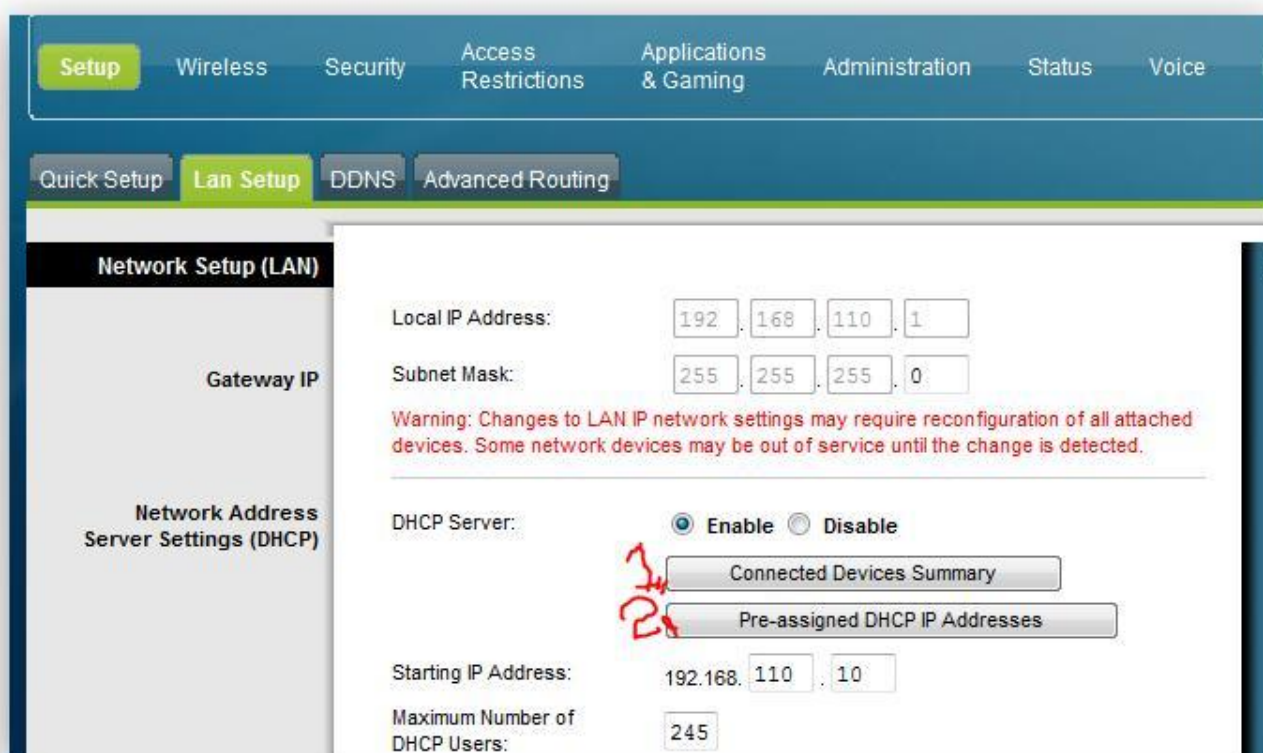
Setup Wireless Security Access Restrictions Applications & Gaming Administration Status Voice

Quick Setup Lan Setup DDNS Advanced Routing

Network Setup (LAN)

Gateway IP

Local IP Address: 192 . 168 . 110 . 1

Subnet Mask: 255 . 255 . 255 . 0

Warning: Changes to LAN IP network settings may require reconfiguration of all attached devices. Some network devices may be out of service until the change is detected.

Network Address Server Settings (DHCP)

DHCP Server: Enable Disable

1. Connected Devices Summary

2. Pre-assigned DHCP IP Addresses

Starting IP Address: 192.168. 110 . 10

Maximum Number of DHCP Users: 245